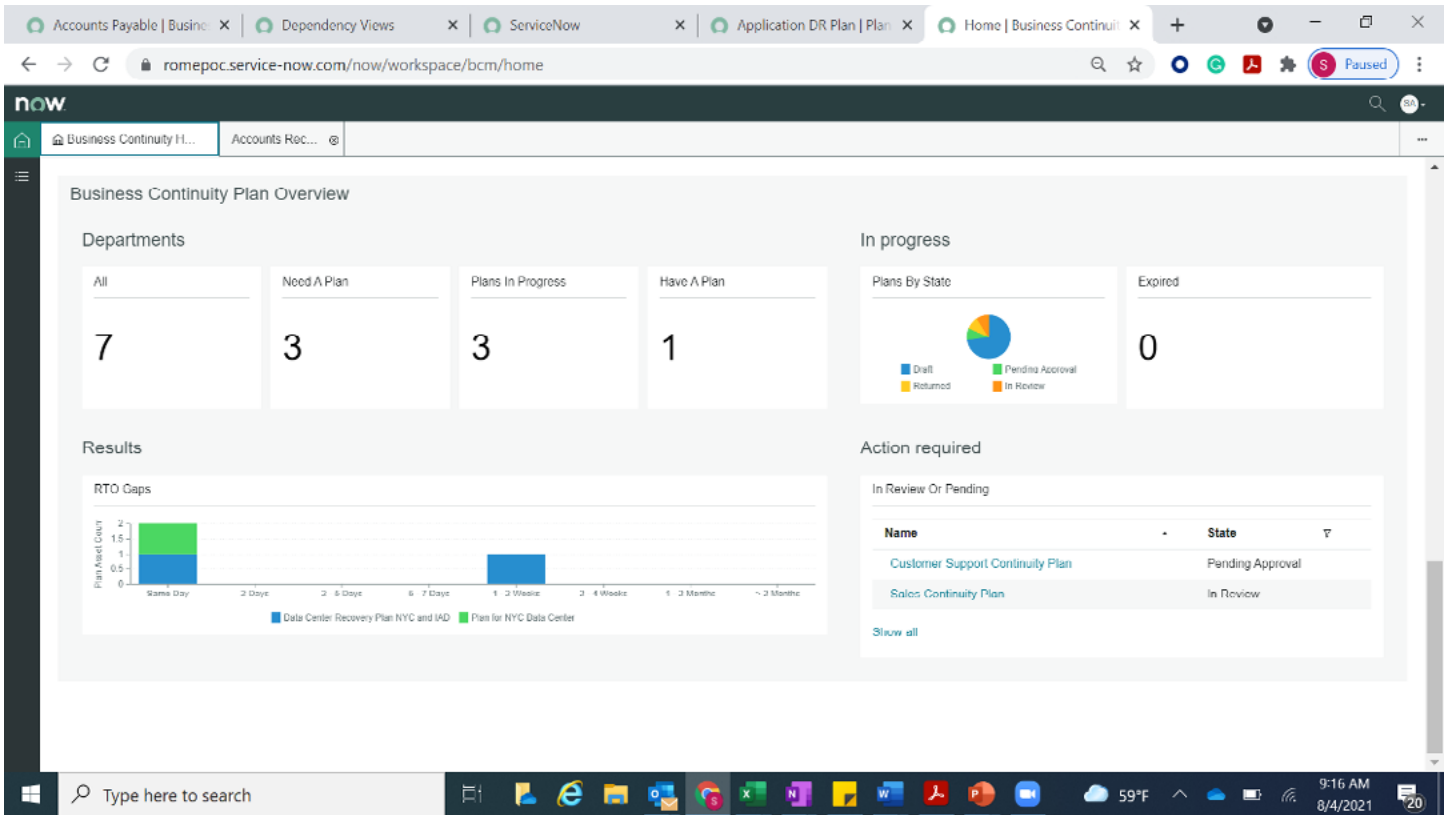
Accounts Payable | Busine ×
Dependency Views ×
ServiceNow ×
Application DR Plan | Plan ×
Home | Business Continuit ×
+

romepoc.service-now.com/now/workspace/bcm/home

Paused

now

Business Continuity H...
Accounts Rec...

Business Continuity Plan Overview

Departments

| All | Need A Plan | Plans In Progress | Have A Plan |
|---|---|---|---|
| 7 | 3 | 3 | 1 |

In progress

Plans By State

Draft
Pending Approval
Returned
In Review

Expired

0

Results

RTO Gaps

Plan Asset Count
2
1.5
1
0.5
0

Same Day
2 Days
3 - 5 Days
6 - 7 Days
1 - 2 Weeks
3 - 4 Weeks
1 - 3 Months
> 3 Months

Data Center Recovery Plan NYC and IAD
Plan for NYC Data Center

Action required

In Review Or Pending

| Name | State |
|---|---|
| Customer Support Continuity Plan | Pending Approval |
| Sales Continuity Plan | In Review |

Show all

Type here to search

59°F
9:16 AM
8/4/2021
20